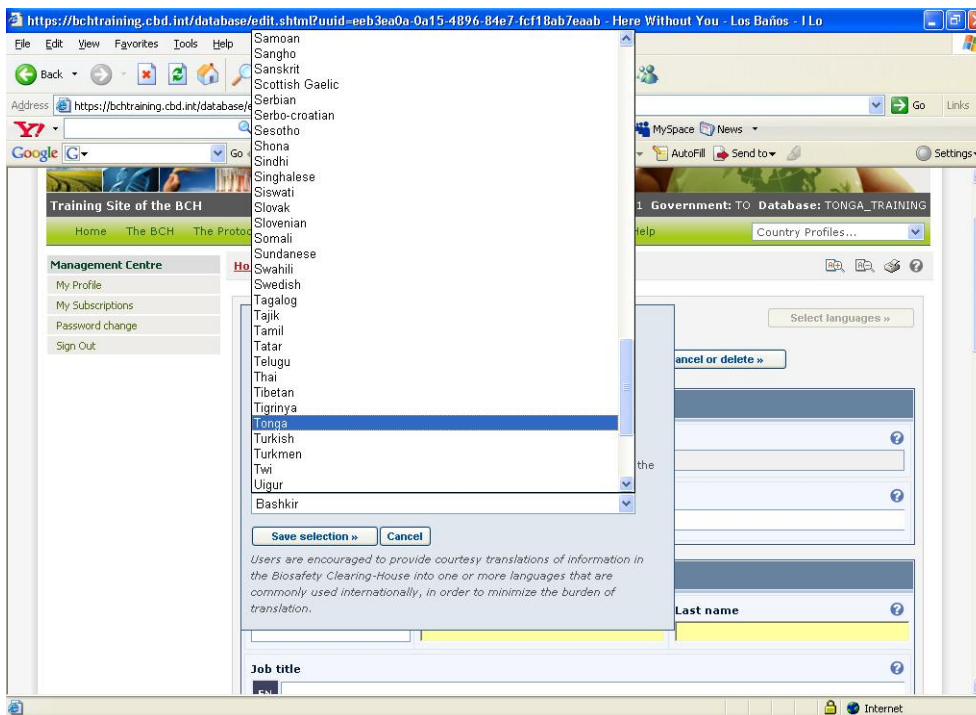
https://bchtraining.cbd.int/database/edit.shtml?uuid=eeb3ea0a-0a15-4896-84e7-fcf18ab7eaab - Here Without You - Los Baños - I Lo

File Edit View Favorites Tools Help

Back

Address https://bchtraining.cbd.int/database/e

Go Links

MySpace News

Google G Go

AutoFill Send to Settings

Training Site of the BCH

1 Government: TO Database: TONGA_TRAINING

Home The BCH The Protoc

Help

Country Profiles...

Management Centre

My Profile

My Subscriptions

Password change

Sign Out

Ho

Select languages »

ancel or delete »

the

Samoan
Sangho
Sanskrit
Scottish Gaelic
Serbian
Serbo-croatian
Sesotho
Shona
Sindhi
Singhalese
Siswati
Slovak
Slovenian
Somali
Sundanese
Swahili
Swedish
Tagalog
Tajik
Tamil
Tatar
Telugu
Thai
Tibetan
Tigrinya
Tonga
Turkish
Turkmen
Twi
Uigur

Bashkir

Save selection » Cancel

Users are encouraged to provide courtesy translations of information in the Biosafety Clearing-House into one or more languages that are commonly used internationally, in order to minimize the burden of translation.

Last name

Job title

EN

Internet